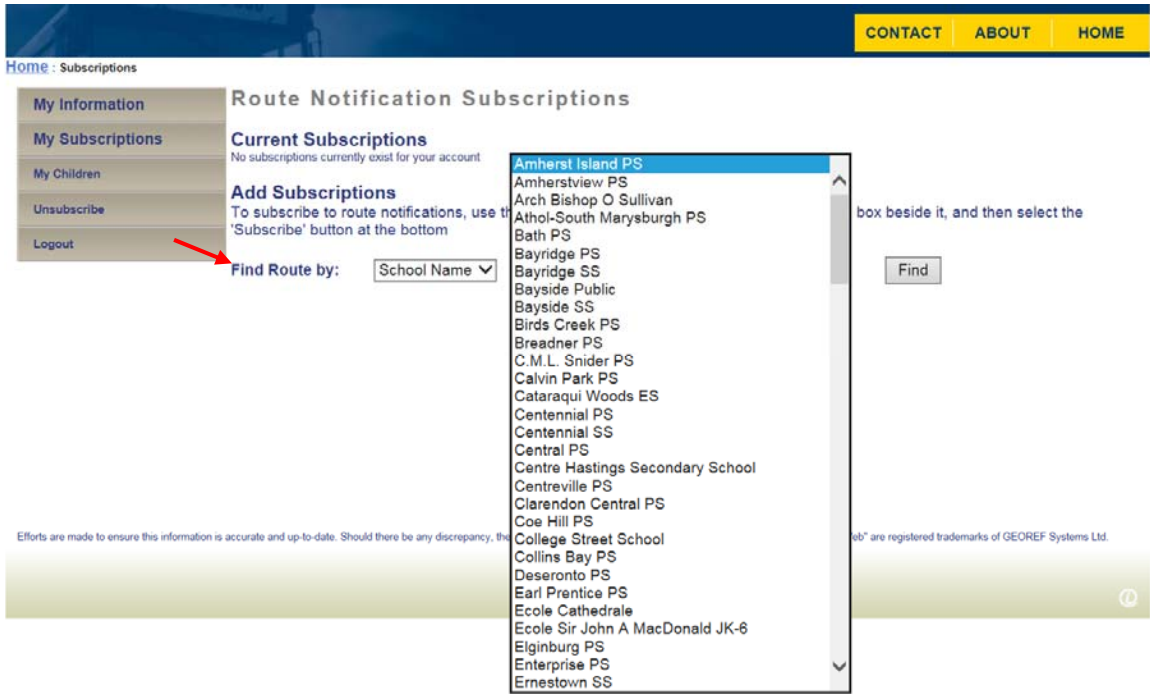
CONTACT ABOUT HOME

Home : Subscriptions

My Information
My Subscriptions
My Children
Unsubscribe
Logout

Route Notification Subscriptions

Current Subscriptions
No subscriptions currently exist for your account

Add Subscriptions
To subscribe to route notifications, use th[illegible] box beside it, and then select the 'Subscribe' button at the bottom

Find Route by: School Name Find

Amherst Island PS
Amherstview PS
Arch Bishop O Sullivan
Athol-South Marysburgh PS
Bath PS
Bayridge PS
Bayridge SS
Bayside Public
Bayside SS
Birds Creek PS
Breadner PS
C.M.L. Snider PS
Calvin Park PS
Cataraqui Woods ES
Centennial PS
Centennial SS
Central PS
Centre Hastings Secondary School
Centreville PS
Clarendon Central PS
Coe Hill PS
College Street School
Collins Bay PS
Deseronto PS
Earl Prentice PS
Ecole Cathedrale
Ecole Sir John A MacDonald JK-6
Elginburg PS
Enterprise PS
Ernestown SS

Efforts are made to ensure this information is accurate and up-to-date. Should there be any discrepancy, the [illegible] eb" are registered trademarks of GEOREF Systems Ltd.